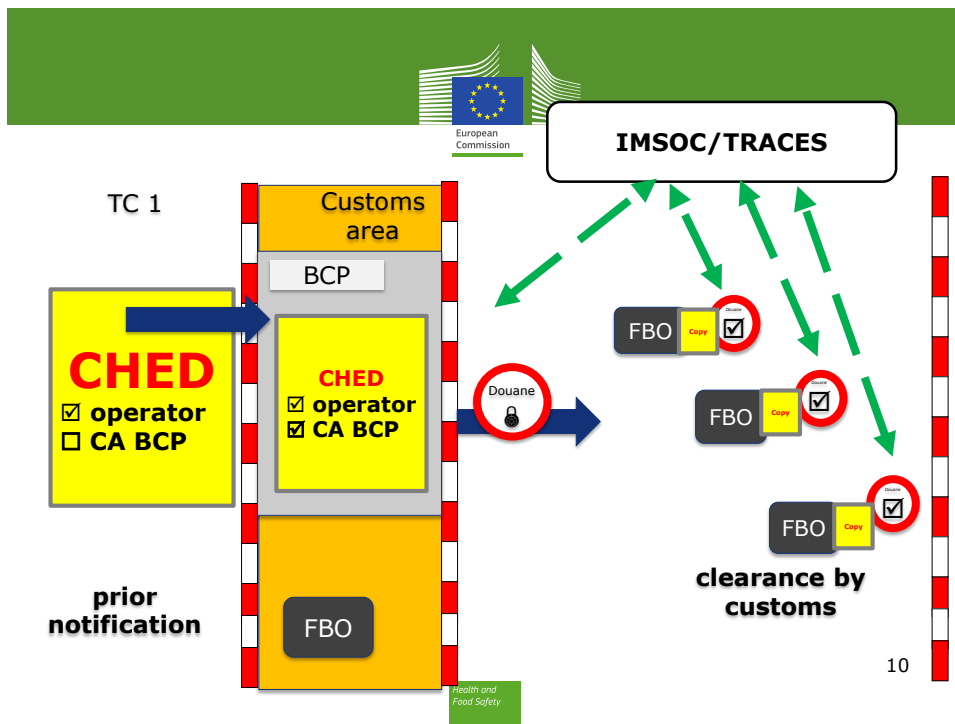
European Commission

IMSOC/TRACES

TC 1

Customs area

BCP

CHED
☑ operator
☐ CA BCP

CHED
☑ operator
☑ CA BCP

Douane

FBO Copy Douane ☑

FBO Copy Douane ☑

FBO Copy Douane ☑

prior notification

FBO

clearance by customs

10

Health and Food Safety